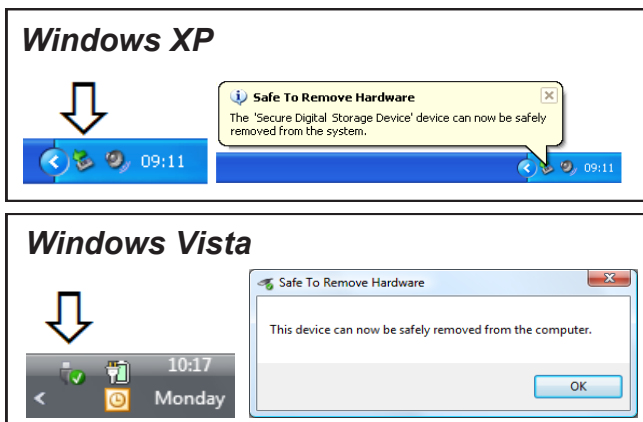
Windows XP

09:11

Safe To Remove Hardware

The 'Secure Digital Storage Device' device can now be safely removed from the system.

09:11

Windows Vista

10:17

Monday

Safe To Remove Hardware

This device can now be safely removed from the computer.

OK